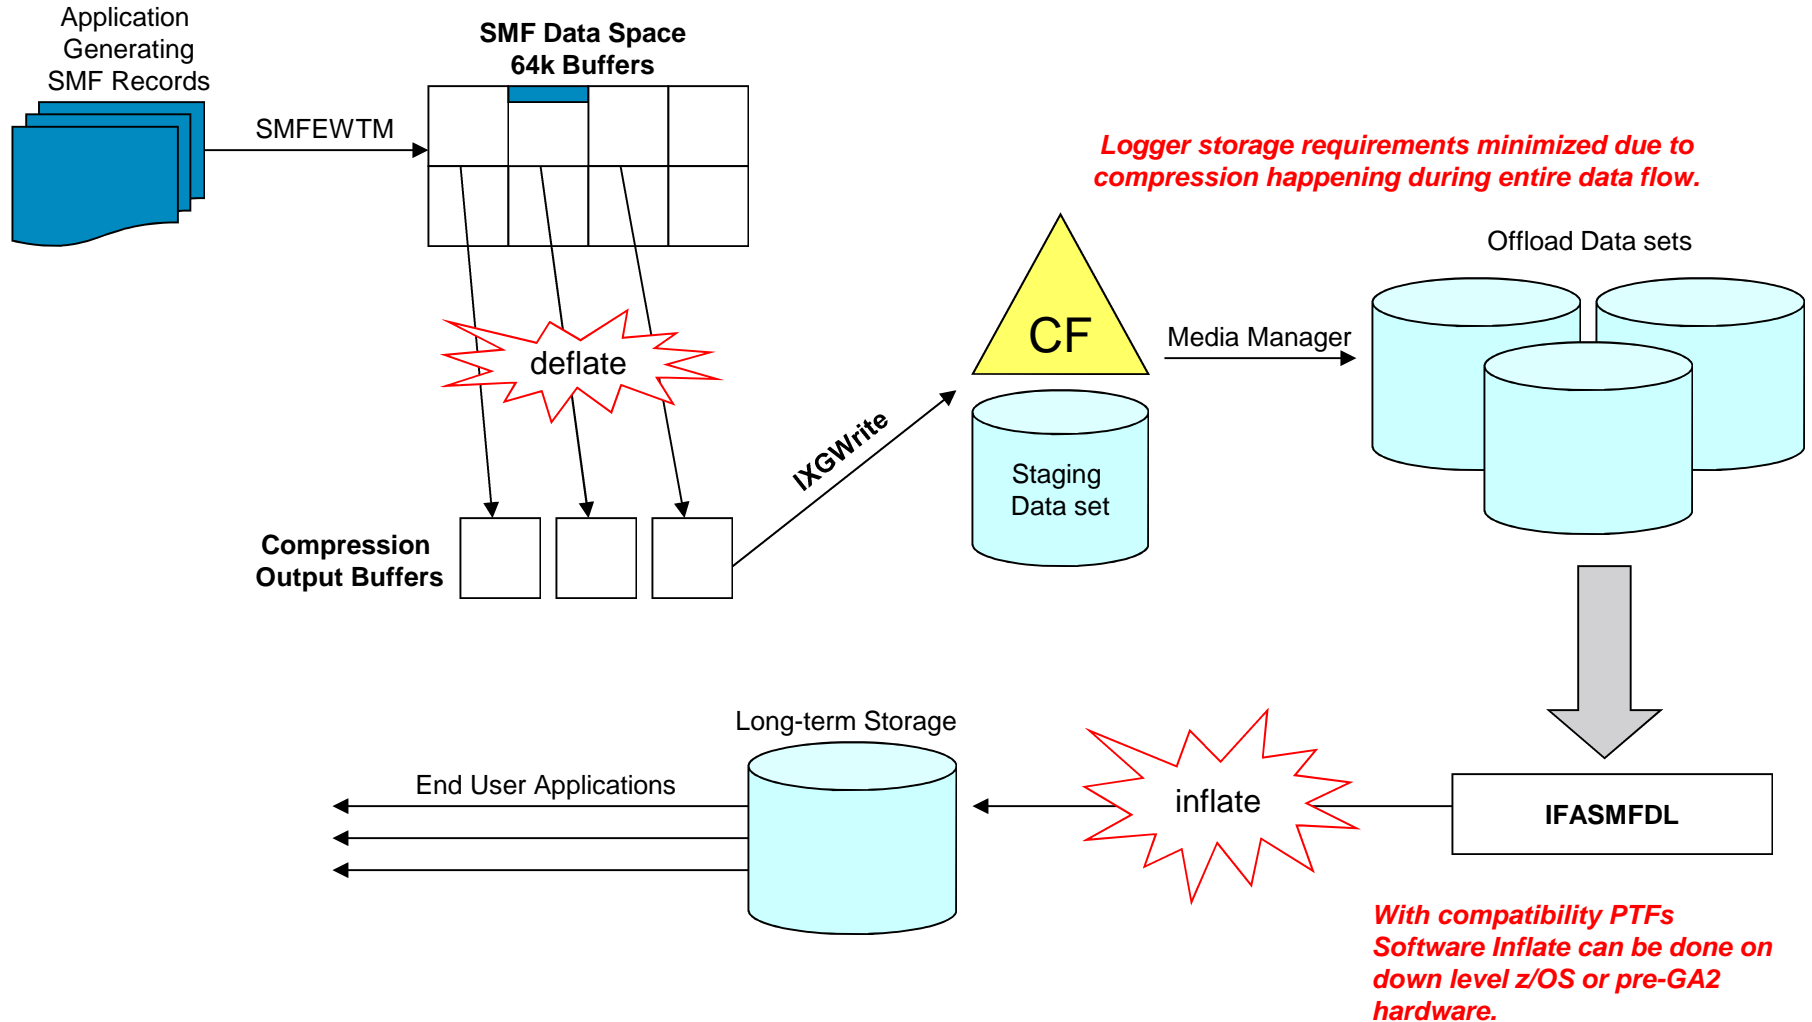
Application Generating SMF Records

SMFEWTM

SMF Data Space 64k Buffers

Logger storage requirements minimized due to compression happening during entire data flow.

deflate

CF

Media Manager

Offload Data sets

IXGWrite

Staging Data set

Compression Output Buffers

Long-term Storage

End User Applications

inflate

IFASMFDL

With compatibility PTFs Software Inflate can be done on down level z/OS or pre-GA2 hardware.